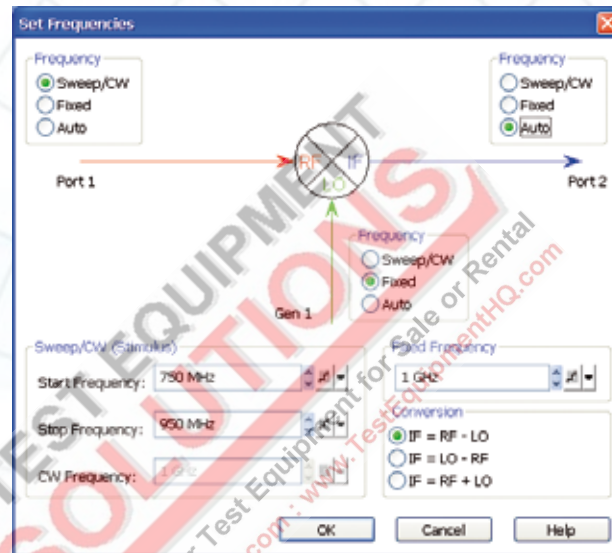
Set Frequencies

Frequency
Sweep/CW
Fixed
Auto

Frequency
Sweep/CW
Fixed
Auto

RF
IF
LO

Port 1

Port 2

Frequency
Sweep/CW
Fixed
Auto

Gen 1

Sweep/CW (Stimulus)
Start Frequency: 750 MHz
Stop Frequency: 950 MHz
CW Frequency: 1 GHz

Fixed Frequency
1 GHz

Conversion
IF = RF - LO
IF = LO - RF
IF = RF + LO

OK
Cancel
Help

TEST EQUIPMENT SOLUTIONS
Test Equipment for Sale or Rental
www.TestEquipmentHQ.com